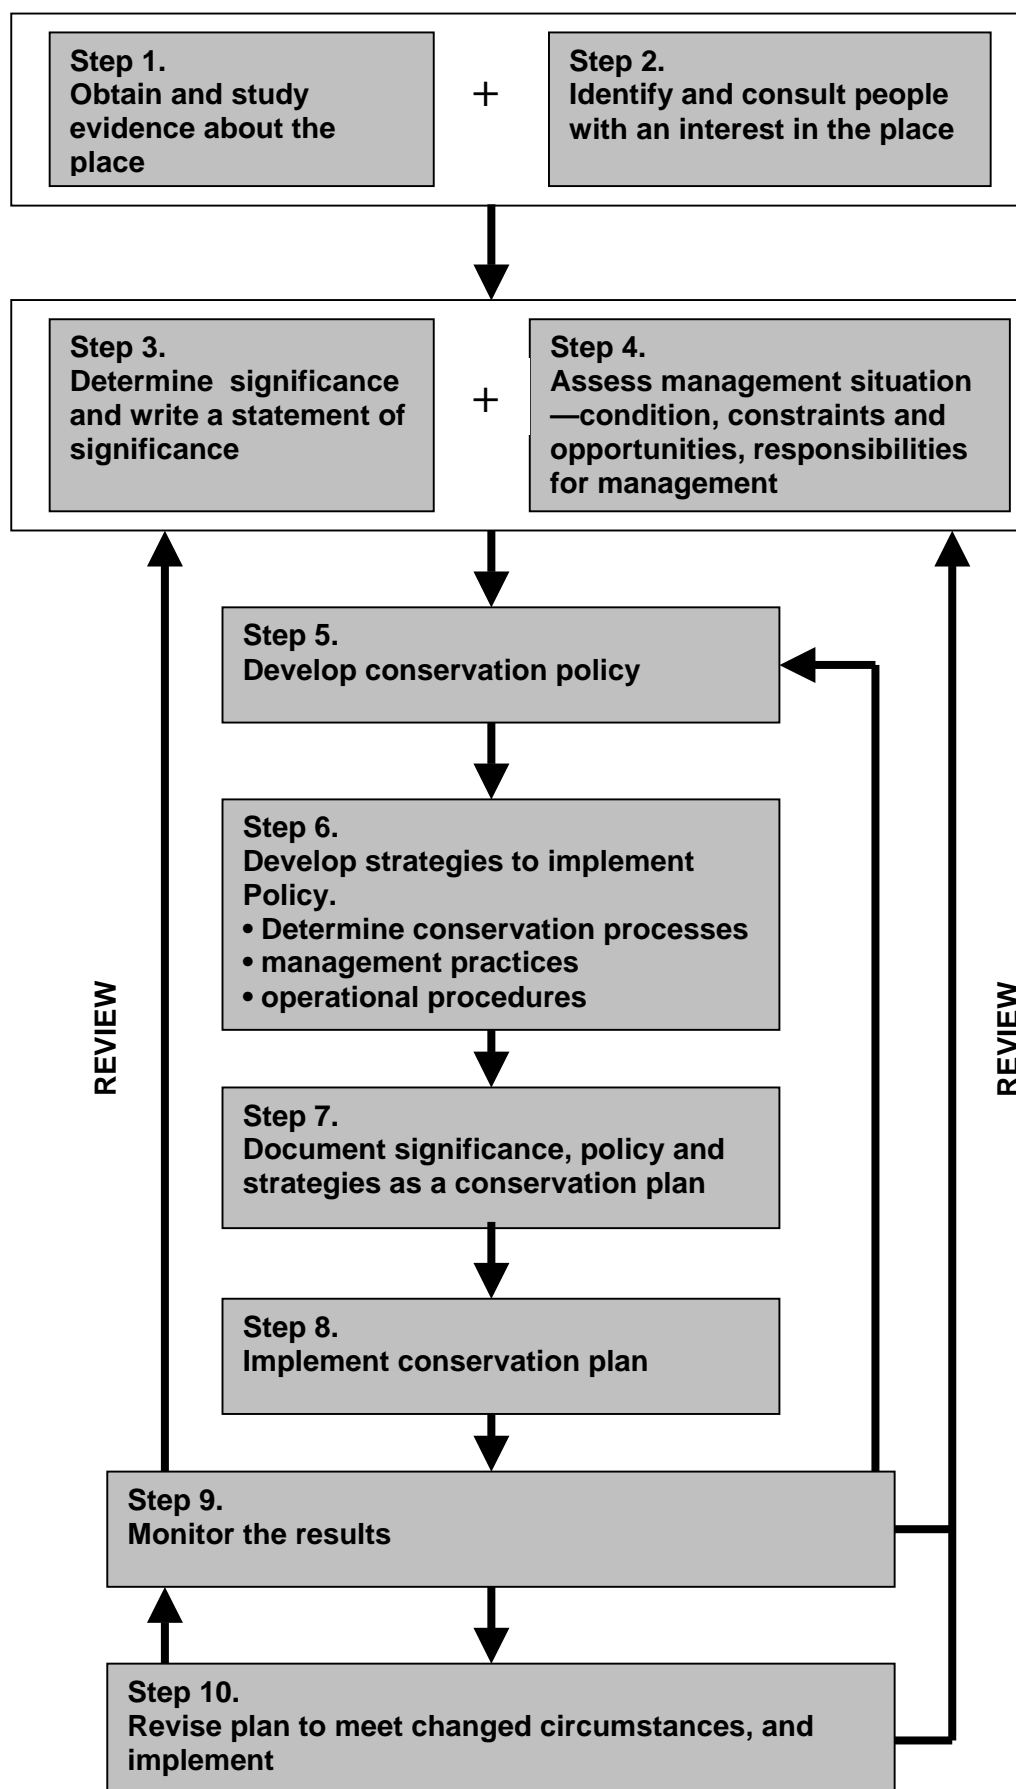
Step 1.
Obtain and study evidence about the place

+

Step 2.
Identify and consult people with an interest in the place

Step 3.
Determine significance and write a statement of significance

+

Step 4.
Assess management situation —condition, constraints and opportunities, responsibilities for management

Step 5.
Develop conservation policy

Step 6.
Develop strategies to implement Policy.
• Determine conservation processes
• management practices
• operational procedures

REVIEW

REVIEW

Step 7.
Document significance, policy and strategies as a conservation plan

Step 8.
Implement conservation plan

Step 9.
Monitor the results

Step 10.
Revise plan to meet changed circumstances, and implement